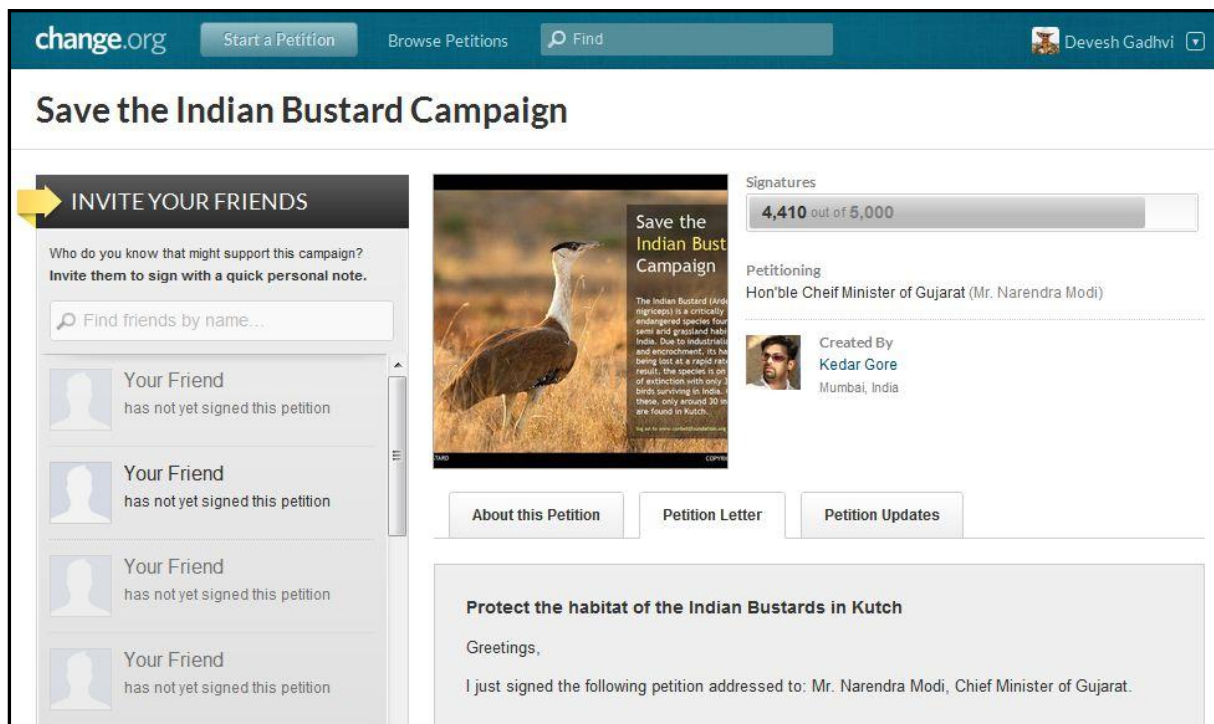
change.org Start a Petition Browse Petitions Find Devesh Gadhvi

Save the Indian Bustard Campaign

INVITE YOUR FRIENDS

Who do you know that might support this campaign? Invite them to sign with a quick personal note.

Find friends by name...

Your Friend
has not yet signed this petition

Your Friend
has not yet signed this petition

Your Friend
has not yet signed this petition

Your Friend
has not yet signed this petition

Save the Indian Bust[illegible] Campaign

The Indian Bustard (Arde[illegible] nigriceps) is a critically endangered species foun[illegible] semi arid grassland habi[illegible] India. Due to industriali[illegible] and encroachment, its ha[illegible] being lost at a rapid rat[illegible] result, the species is on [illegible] of extinction with only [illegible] birds surviving in India. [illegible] these, only around 30 in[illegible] are found in Kutch.

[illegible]

Signatures
4,410 out of 5,000

Petitioning
Hon'ble Cheif Minister of Gujarat (Mr. Narendra Modi)

Created By
Kedar Gore
Mumbai, India

About this Petition | Petition Letter | Petition Updates

Protect the habitat of the Indian Bustards in Kutch

Greetings,

I just signed the following petition addressed to: Mr. Narendra Modi, Chief Minister of Gujarat.